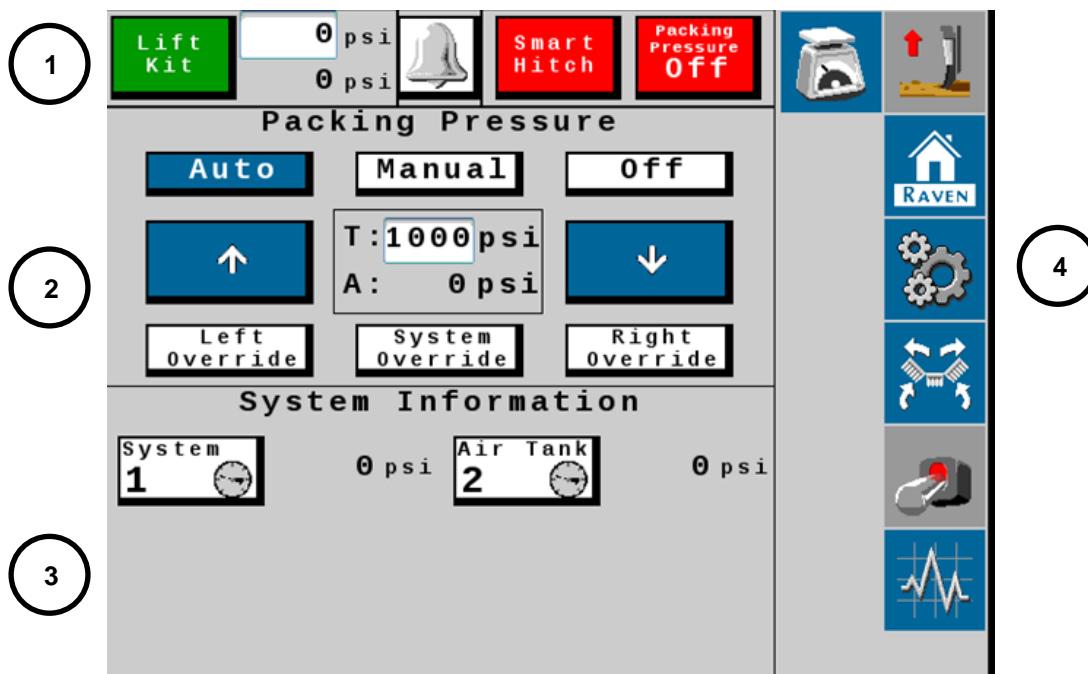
1

Lift Kit

0 psi

0 psi

Smart Hitch

Packing Pressure Off

Packing Pressure

Auto

Manual

Off

T: 1000 psi

A: 0 psi

Left Override

System Override

Right Override

System Information

System 1

0 psi

Air Tank 2

0 psi

2

3

RAVEN

4